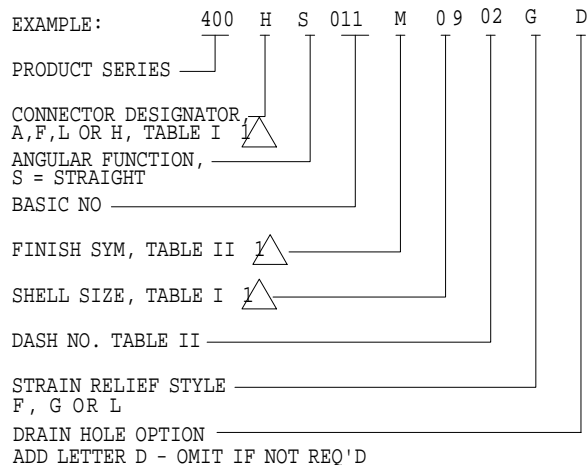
EXAMPLE: 400 H S 011 M 09 02 G D

PRODUCT SERIES

CONNECTOR DESIGNATOR, A,F,L OR H, TABLE I 1

ANGULAR FUNCTION, S = STRAIGHT

BASIC NO

FINISH SYM, TABLE II 1

SHELL SIZE, TABLE I 1

DASH NO. TABLE II

STRAIN RELIEF STYLE F, G OR L

DRAIN HOLE OPTION ADD LETTER D - OMIT IF NOT REQ'D